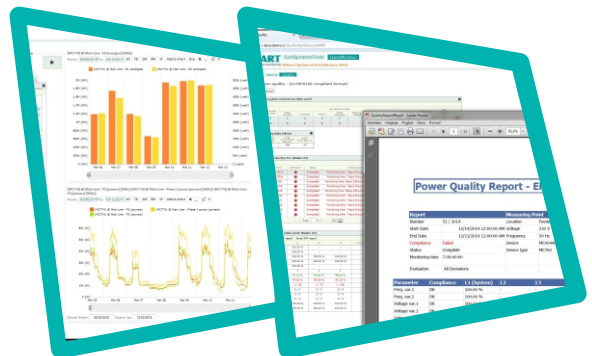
Power Quality Report - E

| Report | | Measuring Point | |
|---|---|---|---|
| Number | 51 / 2014 | Location | |
| Start Date | 12/14/2014 12:00:00 AM | Voltage | 230 V |
| End Date | 12/21/2014 12:00:00 AM | Frequency | 50 Hz |
| Compliance | Failed | Device | |
| Status | Complete | Device type | |
| Monitoring time | 7.00:00:00 | | |
| Evaluation | All Deviations | | |

| Parameter | Compliance | 1.1 (System) | 1.2 | 1.3 |
|---|---|---|---|---|
| Freq. var. 1 | OK | 100.00 % | | |
| Freq. var. 2 | OK | 100.00 % | | |
| Voltage var. 1 | OK | | | |
| Voltage var. 2 | | | | |

Configuration Tools

Power quality

Completed
Completed
Completed
Completed

Zoom From: Zoom to: